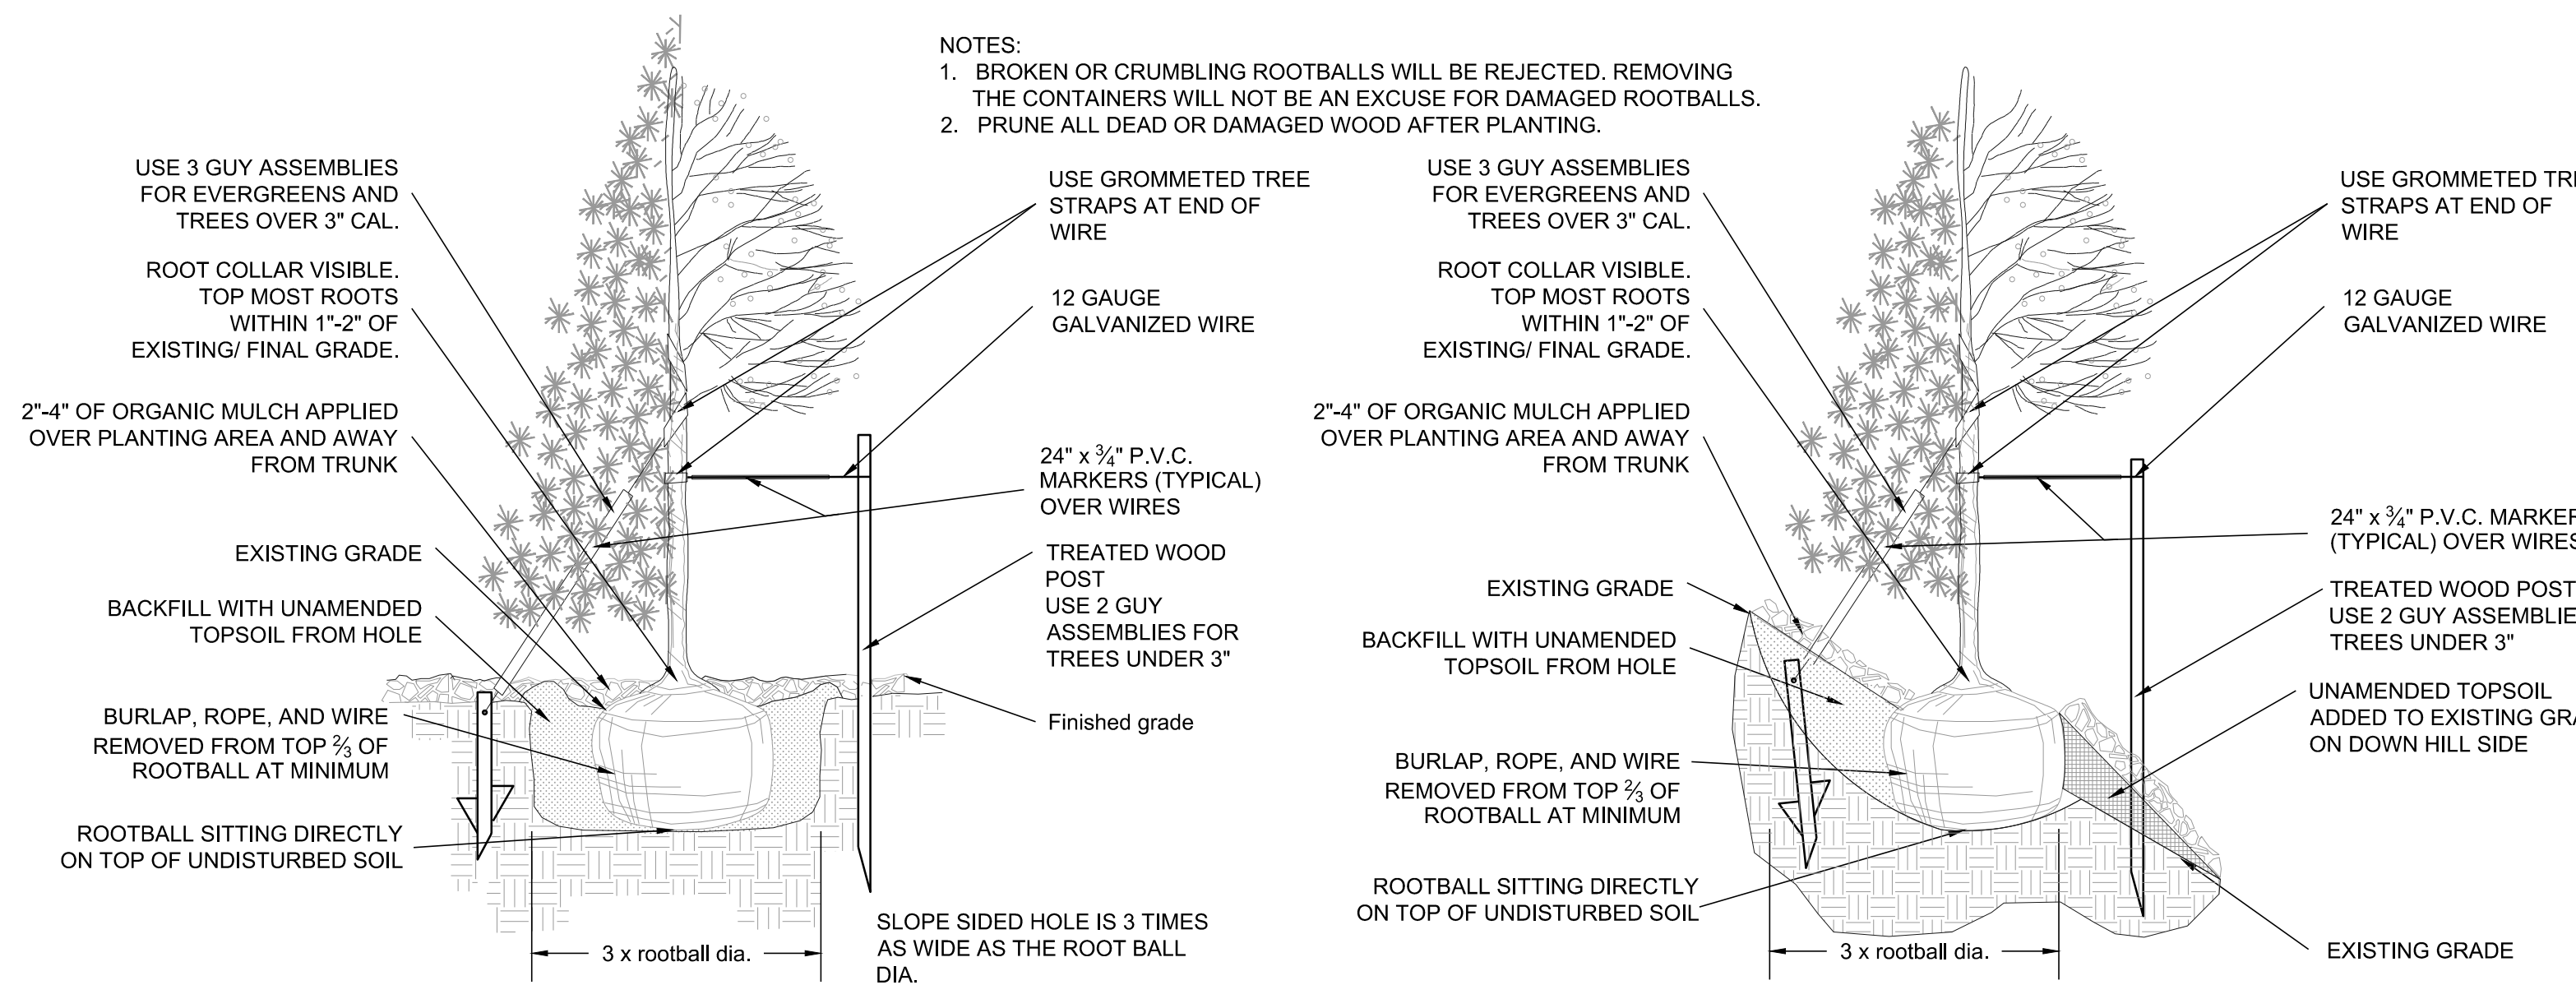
NOTES:
1. BROKEN OR CRUMBLING ROOTBALLS WILL BE REJECTED. REMOVING THE CONTAINERS WILL NOT BE AN EXCUSE FOR DAMAGED ROOTBALLS.
2. PRUNE ALL DEAD OR DAMAGED WOOD AFTER PLANTING.

USE 3 GUY ASSEMBLIES FOR EVERGREENS AND TREES OVER 3" CAL.

ROOT COLLAR VISIBLE. TOP MOST ROOTS WITHIN 1"-2" OF EXISTING/ FINAL GRADE.

2"-4" OF ORGANIC MULCH APPLIED OVER PLANTING AREA AND AWAY FROM TRUNK

EXISTING GRADE

BACKFILL WITH UNAMENDED TOPSOIL FROM HOLE

BURLAP, ROPE, AND WIRE REMOVED FROM TOP $\frac{2}{3}$ OF ROOTBALL AT MINIMUM

ROOTBALL SITTING DIRECTLY ON TOP OF UNDISTURBED SOIL

USE GROMMETED TREE STRAPS AT END OF WIRE

12 GAUGE GALVANIZED WIRE

24" x $\frac{3}{4}$" P.V.C. MARKERS (TYPICAL) OVER WIRES

TREATED WOOD POST USE 2 GUY ASSEMBLIES FOR TREES UNDER 3"

Finished grade

3 x rootball dia.

SLOPE SIDED HOLE IS 3 TIMES AS WIDE AS THE ROOT BALL DIA.

USE 3 GUY ASSEMBLIES FOR EVERGREENS AND TREES OVER 3" CAL.

ROOT COLLAR VISIBLE. TOP MOST ROOTS WITHIN 1"-2" OF EXISTING/ FINAL GRADE.

2"-4" OF ORGANIC MULCH APPLIED OVER PLANTING AREA AND AWAY FROM TRUNK

EXISTING GRADE

BACKFILL WITH UNAMENDED TOPSOIL FROM HOLE

BURLAP, ROPE, AND WIRE REMOVED FROM TOP $\frac{2}{3}$ OF ROOTBALL AT MINIMUM

ROOTBALL SITTING DIRECTLY ON TOP OF UNDISTURBED SOIL

USE GROMMETED TR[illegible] STRAPS AT END OF WIRE

12 GAUGE GALVANIZED WIRE

24" x $\frac{3}{4}$" P.V.C. MARKER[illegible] (TYPICAL) OVER WIRES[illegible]

TREATED WOOD POST USE 2 GUY ASSEMBLIE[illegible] TREES UNDER 3"

UNAMENDED TOPSOIL ADDED TO EXISTING GR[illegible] ON DOWN HILL SIDE

3 x rootball dia.

EXISTING GRADE